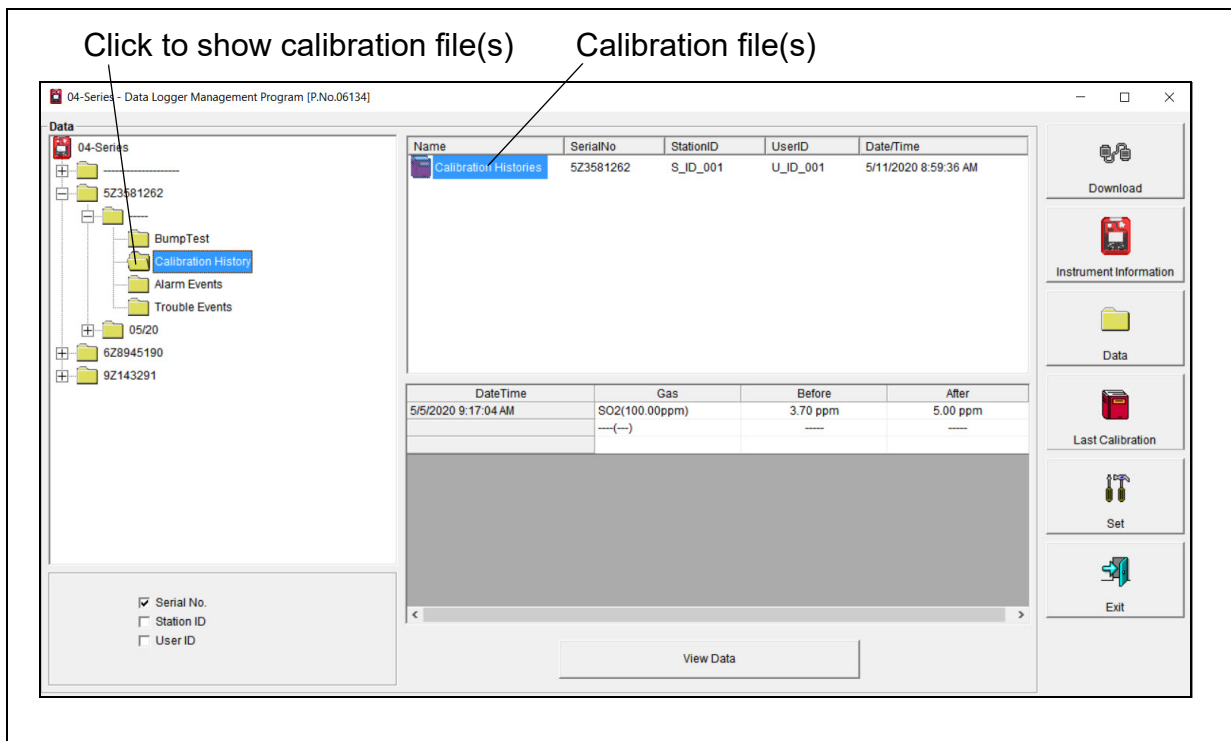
Click to show calibration file(s)

Calibration file(s)

04-Series - Data Logger Management Program [P.No.06134]

Data

04-Series
----------------
5Z3581262
-----
BumpTest
Calibration History
Alarm Events
Trouble Events
05/20
6Z8945190
9Z143291

| Name | SerialNo | StationID | UserID | Date/Time |
|---|---|---|---|---|
| Calibration Histories | 5Z3581262 | S_ID_001 | U_ID_001 | 5/11/2020 8:59:36 AM |

| DateTime | Gas | Before | After |
|---|---|---|---|
| 5/5/2020 9:17:04 AM | SO2(100.00ppm) | 3.70 ppm | 5.00 ppm |
| | ----(---) | ----- | ----- |
| | | | |

Serial No.
Station ID
User ID

View Data

Download
Instrument Information
Data
Last Calibration
Set
Exit